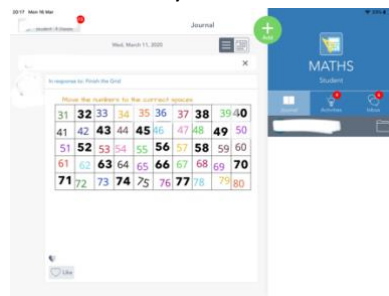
20:17 Mon 16 Mar

Student 1 classes

Journal

Wed, March 11, 2020

×

In response to: Finish the Grid

Move the numbers to the correct spaces

| 31 | 32 | 33 | 34 | 35 | 36 | 37 | 38 | 39 | 40 |
|---|---|---|---|---|---|---|---|---|---|
| 41 | 42 | 43 | 44 | 45 | 46 | 47 | 48 | 49 | 50 |
| 51 | 52 | 53 | 54 | 55 | 56 | 57 | 58 | 59 | 60 |
| 61 | 62 | 63 | 64 | 65 | 66 | 67 | 68 | 69 | 70 |
| 71 | 72 | 73 | 74 | 75 | 76 | 77 | 78 | 79 | 80 |

Like

Add

MATHS

Student

Journal Activities Inbox